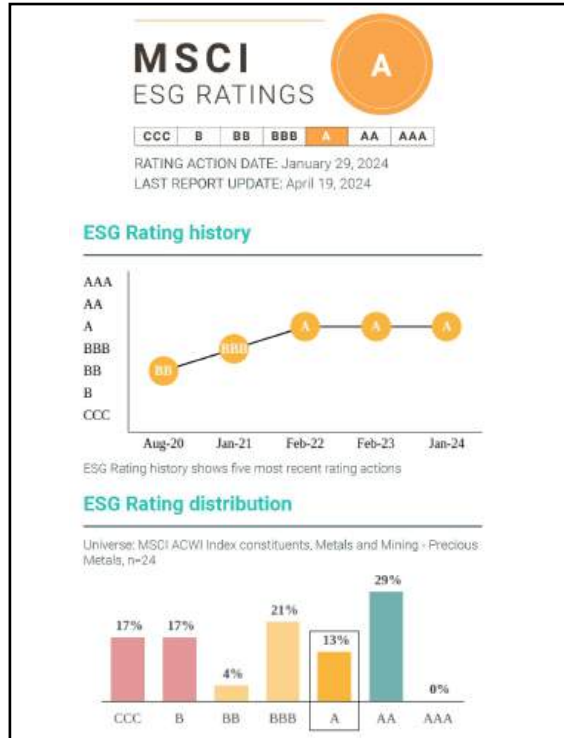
MSCI
ESG RATINGS

A

| CCC | B | BB | BBB | A | AA | AAA |
|---|---|---|---|---|---|---|

RATING ACTION DATE: January 29, 2024
LAST REPORT UPDATE: April 19, 2024

ESG Rating history

AAA
AA
A
BBB
BB
B
CCC

BB BBB A A A

Aug-20 Jan-21 Feb-22 Feb-23 Jan-24

ESG Rating history shows five most recent rating actions

ESG Rating distribution

Universe: MSCI ACWI Index constituents, Metals and Mining - Precious Metals, n=24

17% 17% 4% 21% 13% 29% 0%

CCC B BB BBB A AA AAA